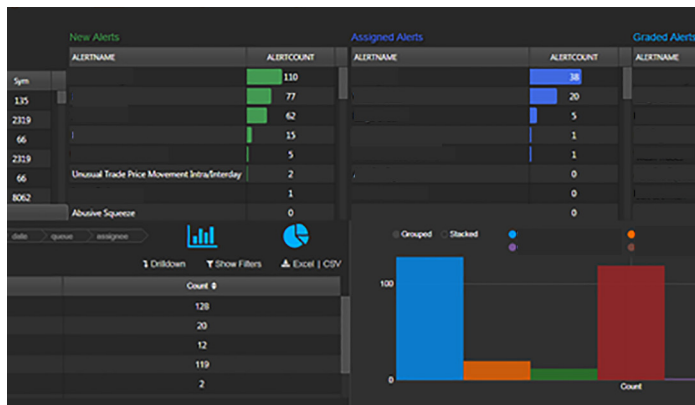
New Alerts

| ALERTNAME | ALERTCOUNT |
|---|---|
| | 110 |
| | 77 |
| | 62 |
| | 15 |
| | 5 |
| Unusual Trade Price Movement Intra/Interday | 2 |
| | 1 |
| Abusive Squeeze | 0 |

Assigned Alerts

| ALERTNAME | ALERTCOUNT |
|---|---|
| | 38 |
| | 20 |
| | 5 |
| | 1 |
| | 1 |
| | 0 |
| | 0 |
| | 0 |

Graded Alerts

| ALERTNAME |
|---|

| Sym |
|---|
| 135 |
| 2319 |
| 66 |
| 2319 |
| 66 |
| 8062 |

date queue assignee

Drilldown Show Filters Excel | CSV

| Count |
|---|
| 128 |
| 20 |
| 12 |
| 119 |
| 2 |

Grouped Stacked

100

0

Count